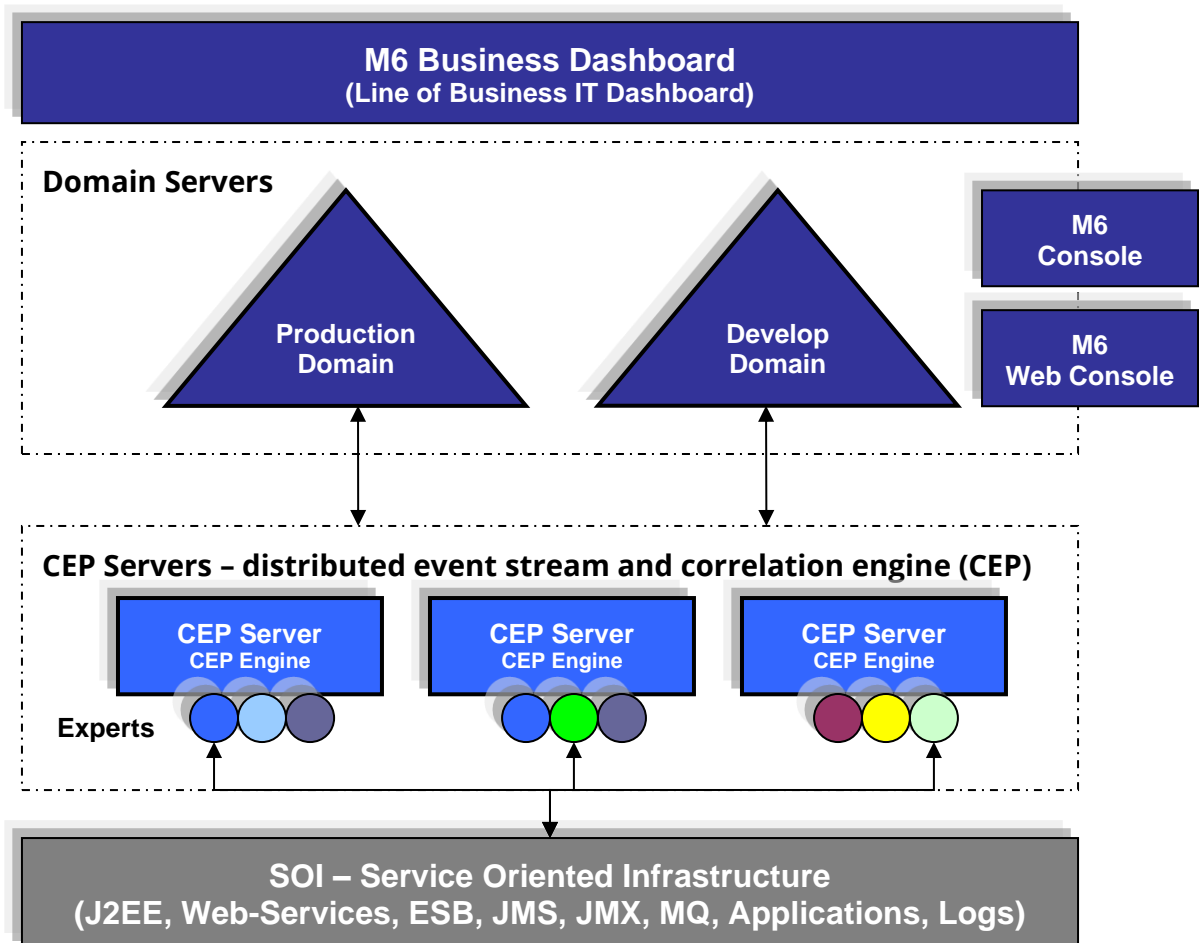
M6 Business Dashboard
(Line of Business IT Dashboard)

Domain Servers

Production Domain

Develop Domain

M6 Console

M6 Web Console

CEP Servers – distributed event stream and correlation engine (CEP)

CEP Server
CEP Engine

CEP Server
CEP Engine

CEP Server
CEP Engine

Experts

SOI – Service Oriented Infrastructure
(J2EE, Web-Services, ESB, JMS, JMX, MQ, Applications, Logs)